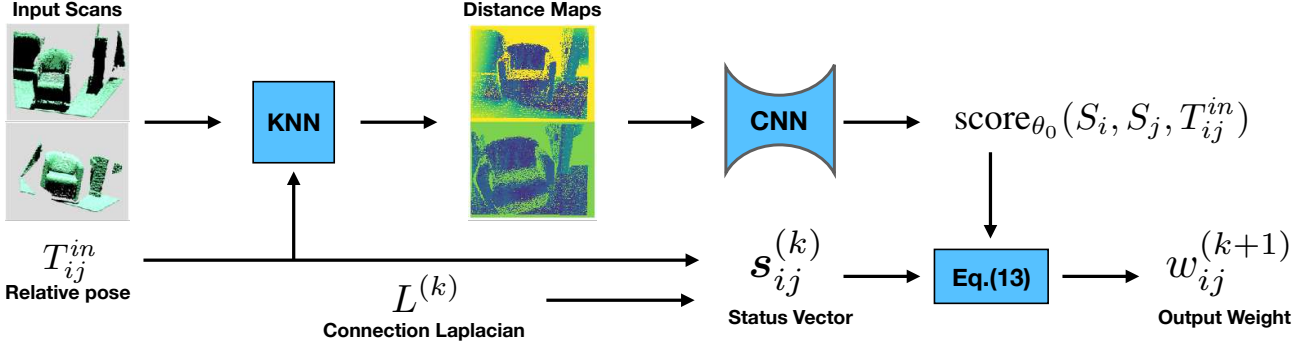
Input Scans

Distance Maps

KNN

CNN

$\text{score}_{\theta_0}(S_i, S_j, T_{ij}^{in})$

$T_{ij}^{in}$
Relative pose

$L^{(k)}$
Connection Laplacian

$\boldsymbol{s}_{ij}^{(k)}$
Status Vector

Eq.(13)

$w_{ij}^{(k+1)}$
Output Weight